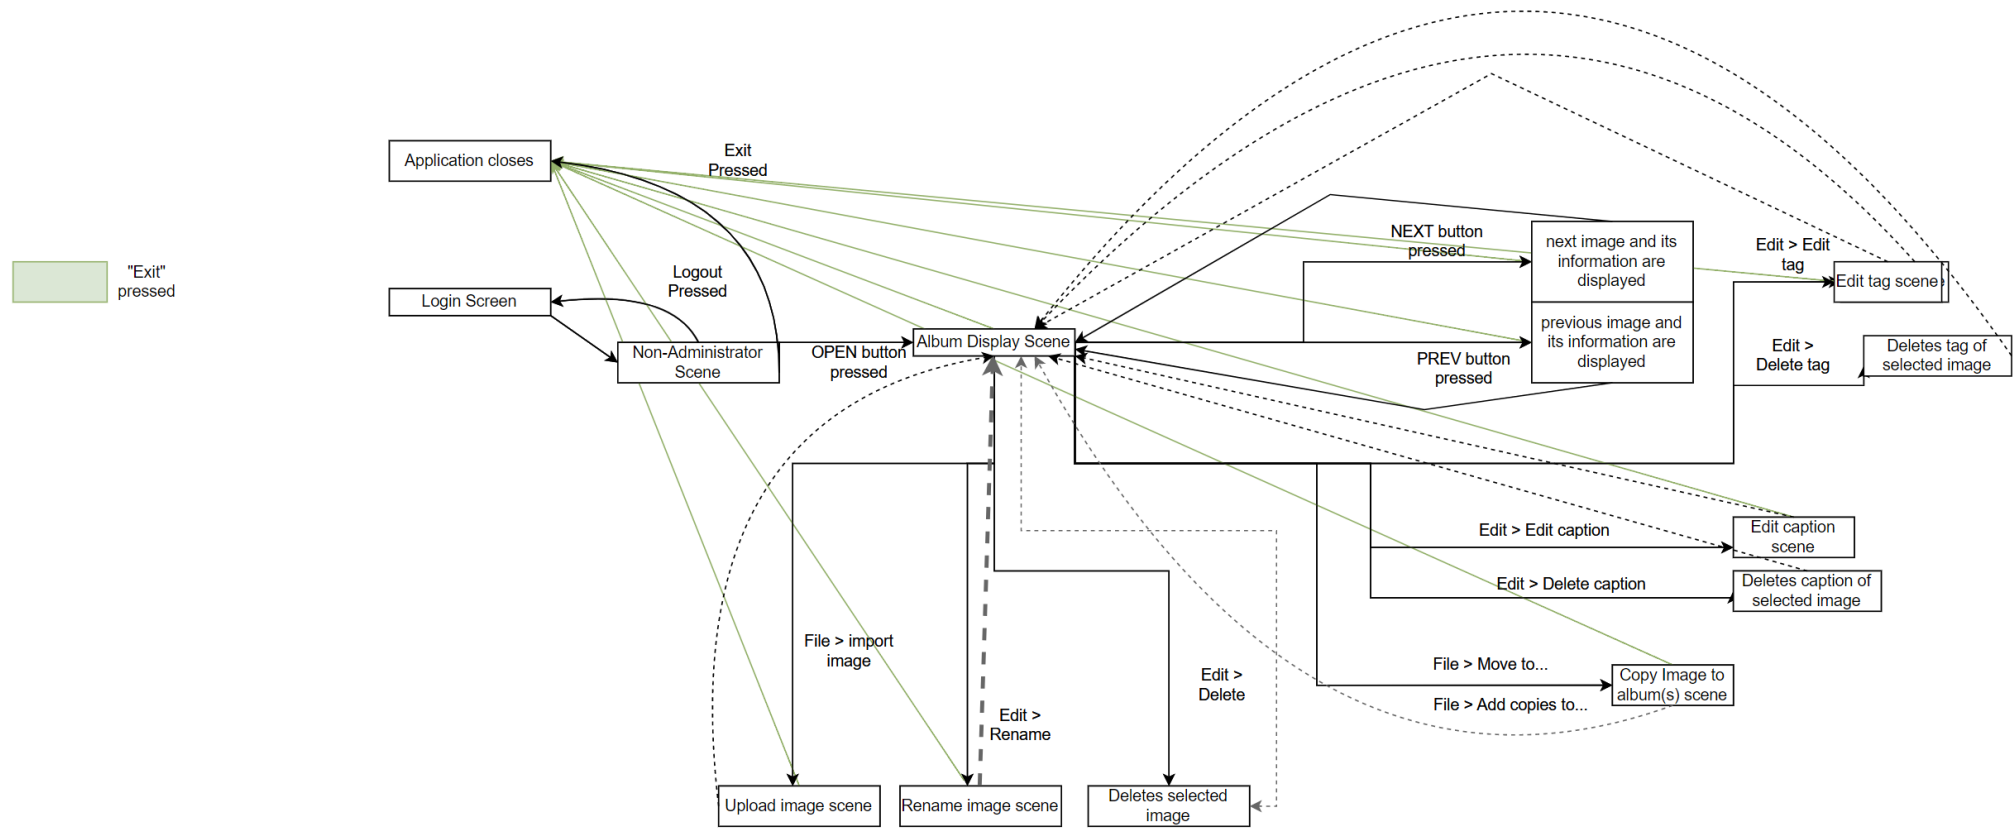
"Exit" pressed

Application closes

Exit Pressed

Login Screen

Logout Pressed

Non-Administrator Scene

OPEN button pressed

Album Display Scene

NEXT button pressed

next image and its information are displayed

previous image and its information are displayed

PREV button pressed

Edit > Edit tag

Edit tag scene

Edit > Delete tag

Deletes tag of selected image

Edit > Edit caption

Edit caption scene

Edit > Delete caption

Deletes caption of selected image

File > Move to...

Copy Image to album(s) scene

File > Add copies to...

File > import image

Edit > Rename

Edit > Delete

Upload image scene

Rename image scene

Deletes selected image